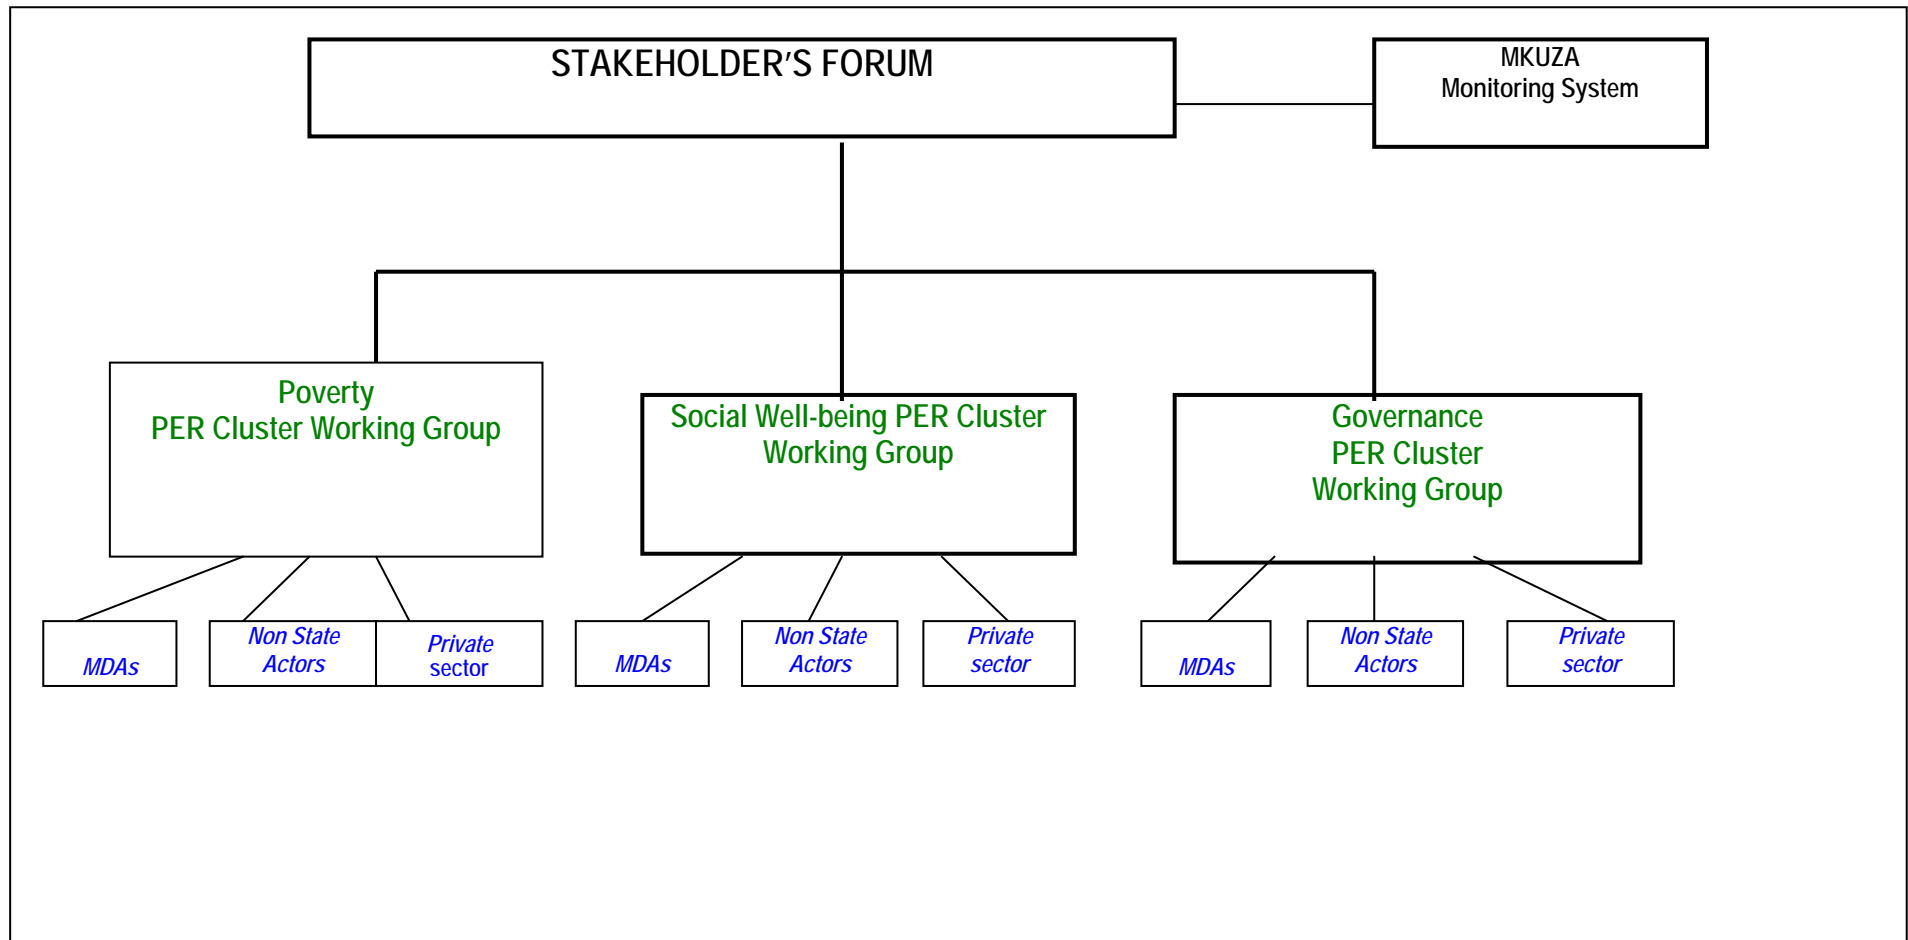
STAKEHOLDER'S FORUM

MKUZA
Monitoring System

Poverty
PER Cluster Working Group

Social Well-being PER Cluster Working Group

Governance
PER Cluster
Working Group

MDAs

Non State Actors

Private sector

MDAs

Non State Actors

Private sector

MDAs

Non State Actors

Private sector